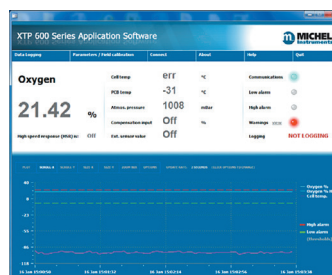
XTP 600 Series Application Software

MICHELL Instruments

Data Logging | Parameters / Field calibration | Connect | About | Help | Quit

Oxygen

21.42 %

High speed response (MSE) on: Off

Cell temp err °C

PCB temp -31 °C

Atmos. pressure 1008 mBar

Compensation input Off %

Ext. sensor value Off

Communications

Low alarm

High alarm

Warnings

Logging NOT LOGGING

Oxygen %
Oxygen % 
Cell temp.

High alarm
Low alarm

16 Jan 15:00:50 | 16 Jan 15:01:32 | 16 Jan 15:02:14 | 16 Jan 15:02:56 | 16 Jan 15:03:38